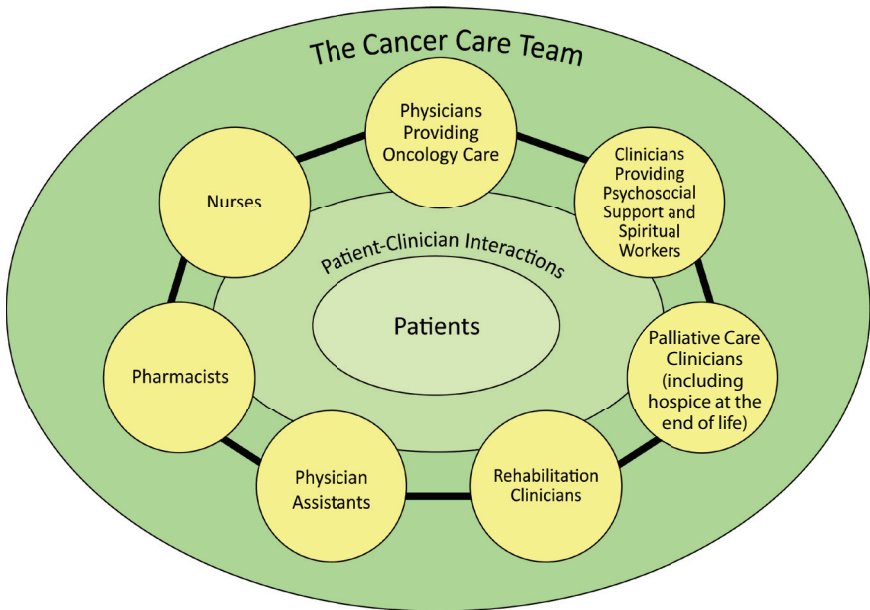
The Cancer Care Team

Physicians Providing Oncology Care

Clinicians Providing Psychosocial Support and Spiritual Workers

Palliative Care Clinicians (including hospice at the end of life)

Rehabilitation Clinicians

Physician Assistants

Pharmacists

Nurses

Patient-Clinician Interactions

Patients